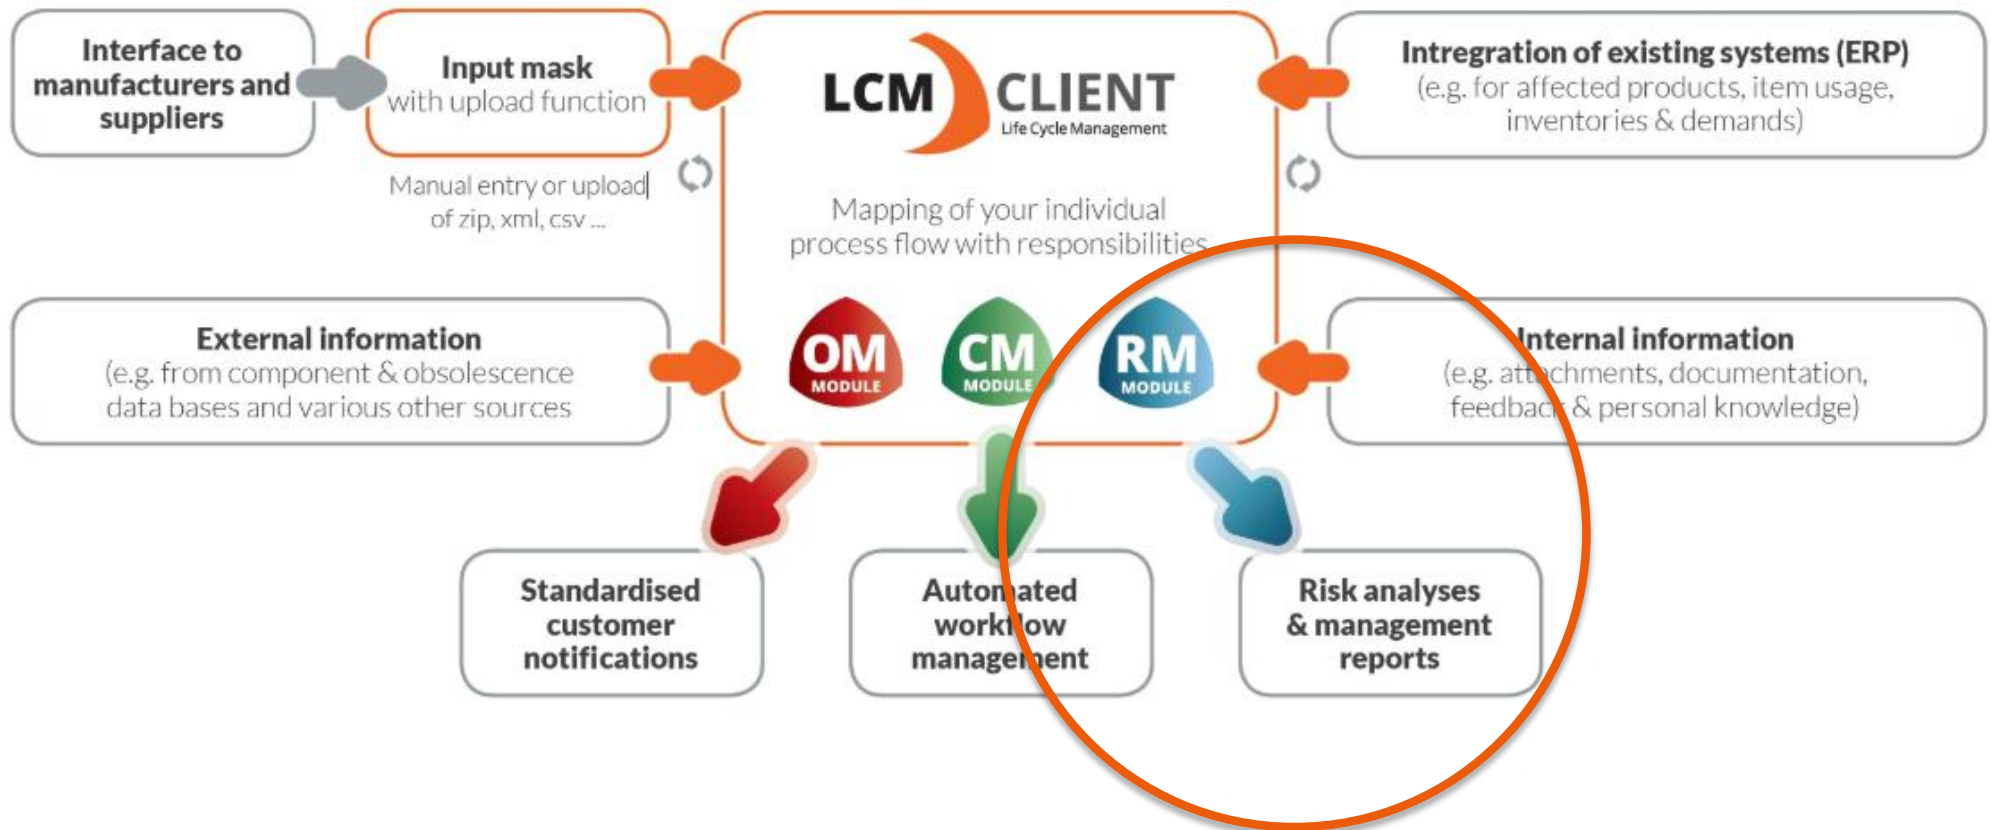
Interface to manufacturers and suppliers

Input mask
with upload function

Manual entry or upload of zip, xml, csv ...

LCM CLIENT
Life Cycle Management

Mapping of your individual process flow with responsibilities

OM MODULE

CM MODULE

RM MODULE

Intregration of existing systems (ERP)
(e.g. for affected products, item usage, inventories & demands)

External information
(e.g. from component & obsolescence data bases and various other sources

Internal information
(e.g. attachments, documentation, feedback & personal knowledge)

Standardised customer notifications

Automated workflow management

Risk analyses & management reports